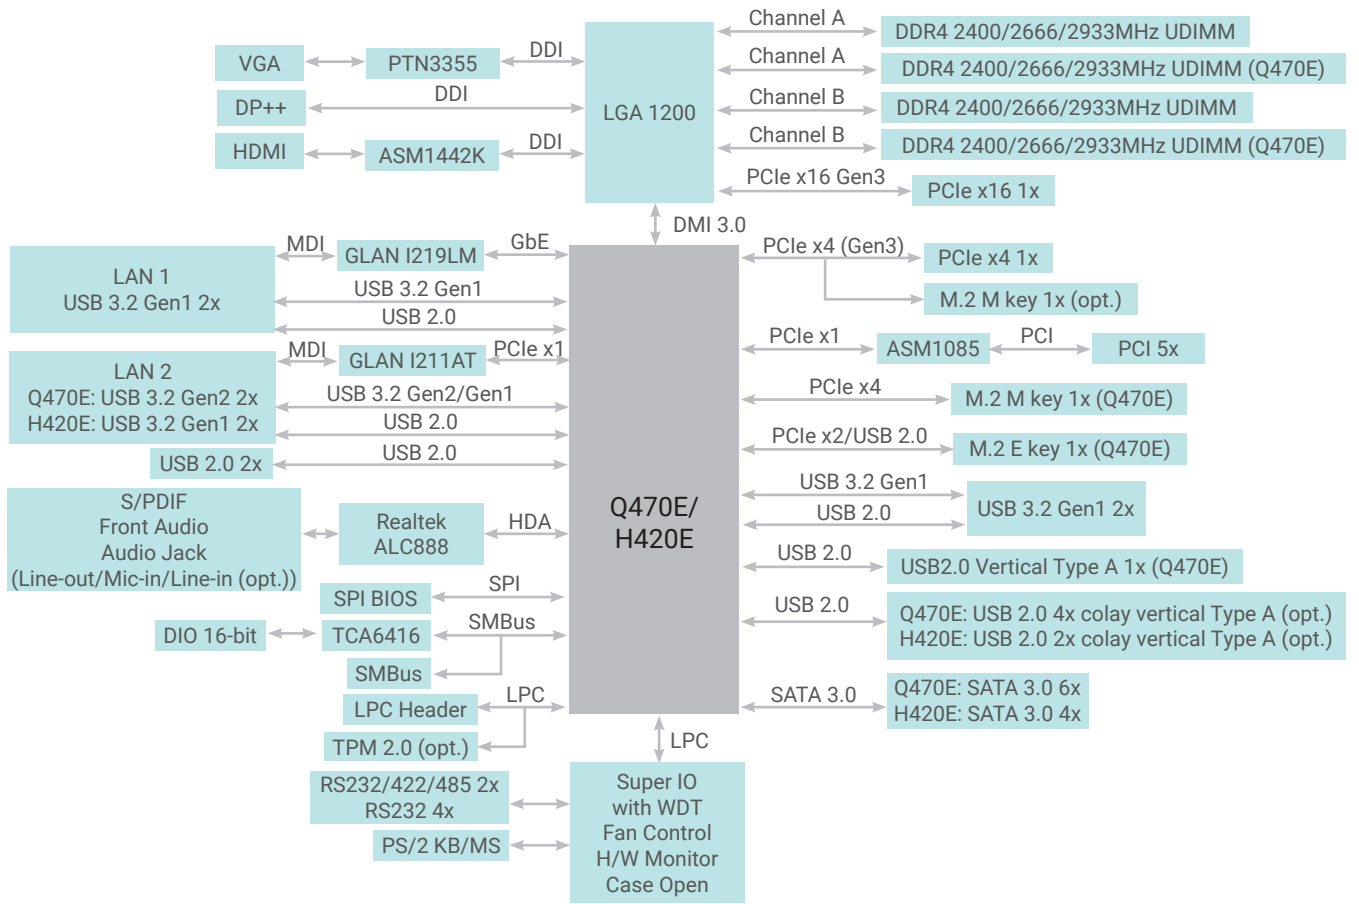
VGA
PTN3355
DDI
DP++
DDI
HDMI
ASM1442K
DDI
LGA 1200
Channel A
DDR4 2400/2666/2933MHz UDIMM
Channel A
DDR4 2400/2666/2933MHz UDIMM (Q470E)
Channel B
DDR4 2400/2666/2933MHz UDIMM
Channel B
DDR4 2400/2666/2933MHz UDIMM (Q470E)
PCIe x16 Gen3
PCIe x16 1x
DMI 3.0

LAN 1
USB 3.2 Gen1 2x
MDI
GLAN I219LM
GbE
USB 3.2 Gen1
USB 2.0
LAN 2
Q470E: USB 3.2 Gen2 2x
H420E: USB 3.2 Gen1 2x
MDI
GLAN I211AT
PCIe x1
USB 3.2 Gen2/Gen1
USB 2.0
USB 2.0 2x
USB 2.0
S/PDIF
Front Audio
Audio Jack
(Line-out/Mic-in/Line-in (opt.))
Realtek
ALC888
HDA
SPI BIOS
SPI
DIO 16-bit
TCA6416
SMBus
SMBus
LPC Header
LPC
TPM 2.0 (opt.)

Q470E/
H420E

PCIe x4 (Gen3)
PCIe x4 1x
M.2 M key 1x (opt.)
PCIe x1
ASM1085
PCI
PCI 5x
PCIe x4
M.2 M key 1x (Q470E)
PCIe x2/USB 2.0
M.2 E key 1x (Q470E)
USB 3.2 Gen1
USB 2.0
USB 3.2 Gen1 2x
USB 2.0
USB2.0 Vertical Type A 1x (Q470E)
USB 2.0
Q470E: USB 2.0 4x colay vertical Type A (opt.)
H420E: USB 2.0 2x colay vertical Type A (opt.)
SATA 3.0
Q470E: SATA 3.0 6x
H420E: SATA 3.0 4x

LPC
RS232/422/485 2x
RS232 4x
PS/2 KB/MS
Super IO
with WDT
Fan Control
H/W Monitor
Case Open